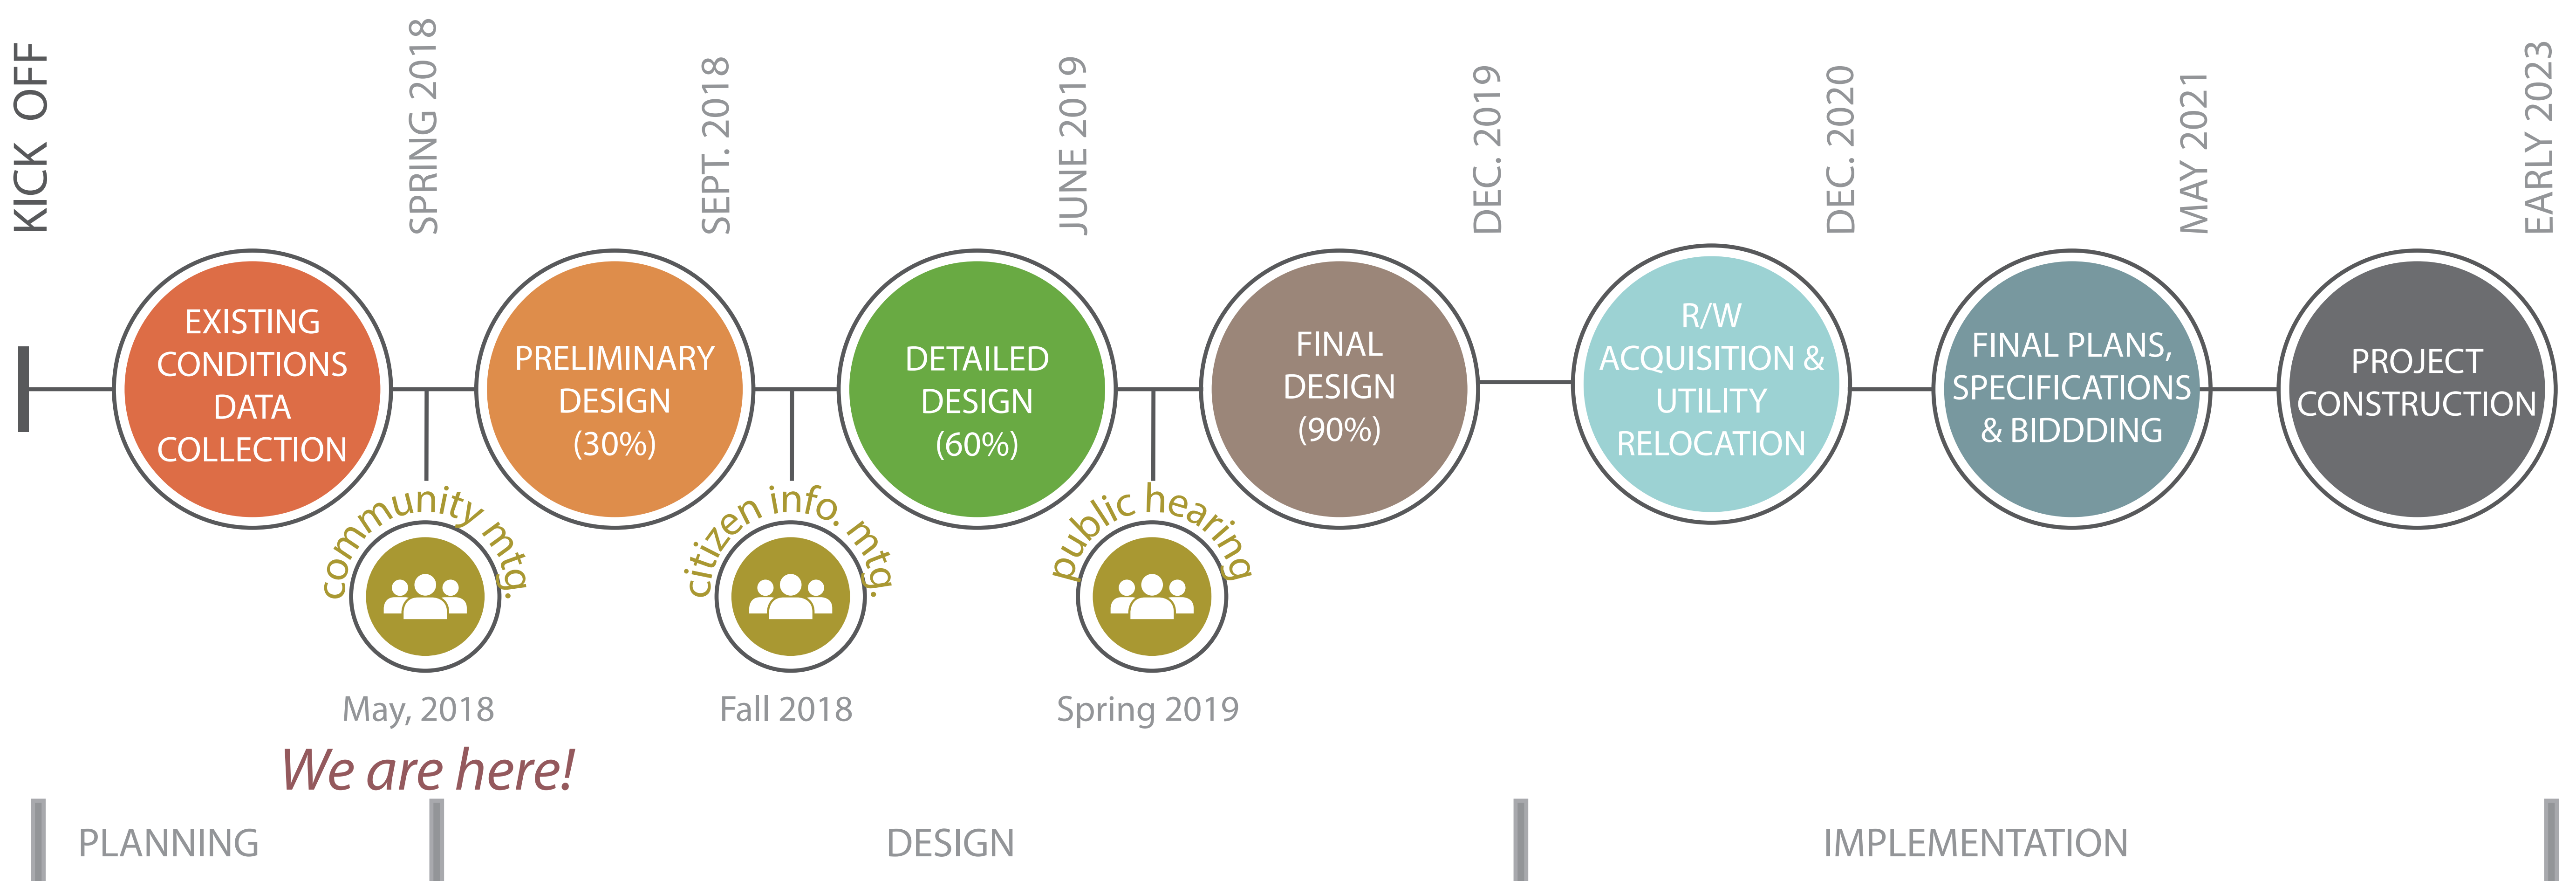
KICK OFF

SPRING 2018

SEPT. 2018

JUNE 2019

DEC. 2019

DEC. 2020

MAY 2021

EARLY 2023

EXISTING CONDITIONS DATA COLLECTION

PRELIMINARY DESIGN (30%)

DETAILED DESIGN (60%)

FINAL DESIGN (90%)

R/W ACQUISITION & UTILITY RELOCATION

FINAL PLANS, SPECIFICATIONS & BIDDDING

PROJECT CONSTRUCTION

community mtg.

citizen info. mtg.

public hearing

May, 2018

Fall 2018

Spring 2019

We are here!

PLANNING

DESIGN

IMPLEMENTATION